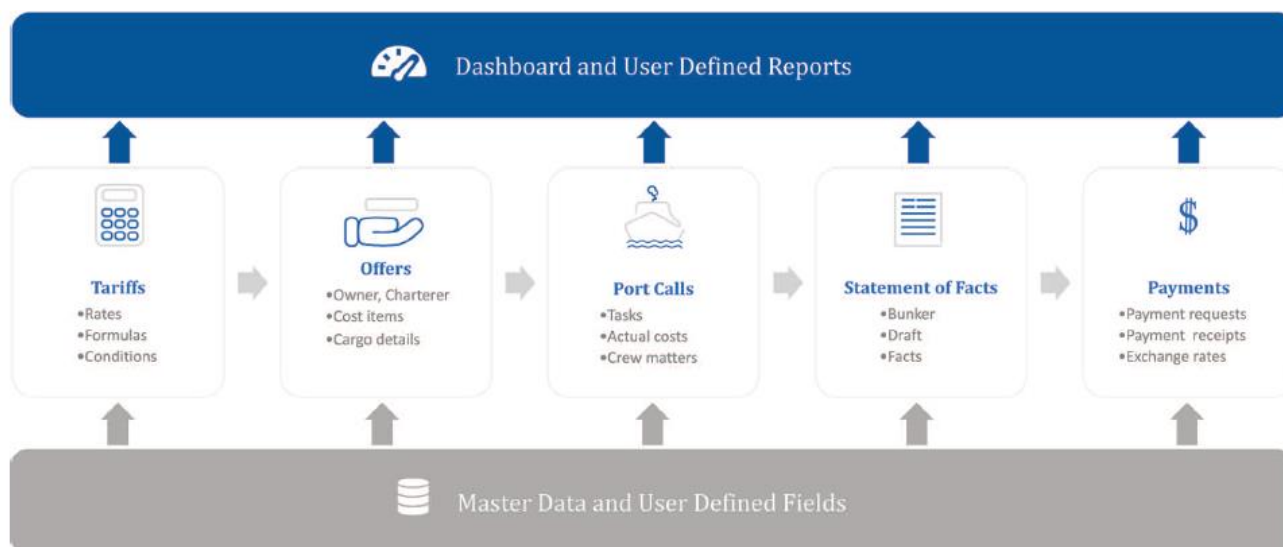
Dashboard and User Defined Reports

Tariffs
•Rates
•Formulas
•Conditions

Offers
•Owner, Charterer
•Cost items
•Cargo details

Port Calls
•Tasks
•Actual costs
•Crew matters

Statement of Facts
•Bunker
•Draft
•Facts

$

Payments
•Payment requests
•Payment receipts
•Exchange rates

Master Data and User Defined Fields